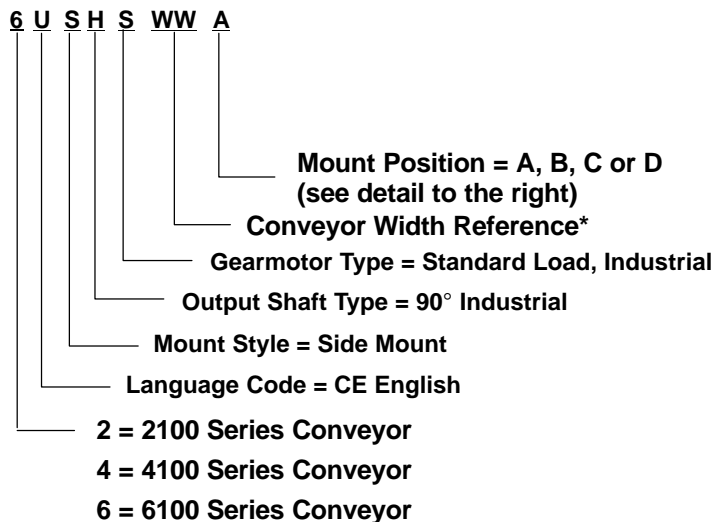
6 U S H S WW A

Mount Position = A, B, C or D (see detail to the right)

Conveyor Width Reference*

Gearmotor Type = Standard Load, Industrial

Output Shaft Type = 90° Industrial

Mount Style = Side Mount

Language Code = CE English

2 = 2100 Series Conveyor
4 = 4100 Series Conveyor
6 = 6100 Series Conveyor